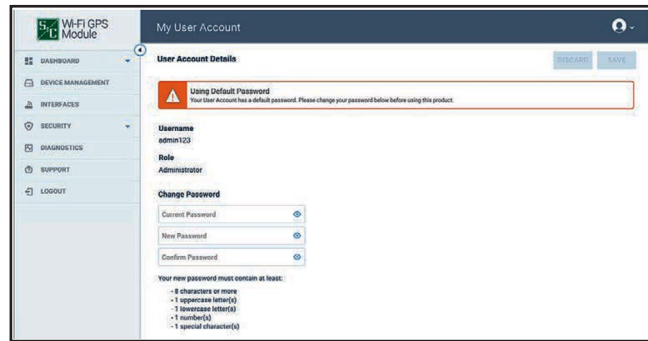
Wi-Fi GPS Module

My User Account

DASHBOARD
DEVICE MANAGEMENT
INTERFACES
SECURITY
DIAGNOSTICS
SUPPORT
LOGOUT

User Account Details

DISCARD SAVE

Using Default Password
Your User Account has a default password. Please change your password below before using this product.

Username
admin123

Role
Administrator

Change Password

Current Password
New Password
Confirm Password

Your new password must contain at least:
- 8 characters or more
- 1 uppercase letter(s)
- 1 lowercase letter(s)
- 1 number(s)
- 1 special character(s)